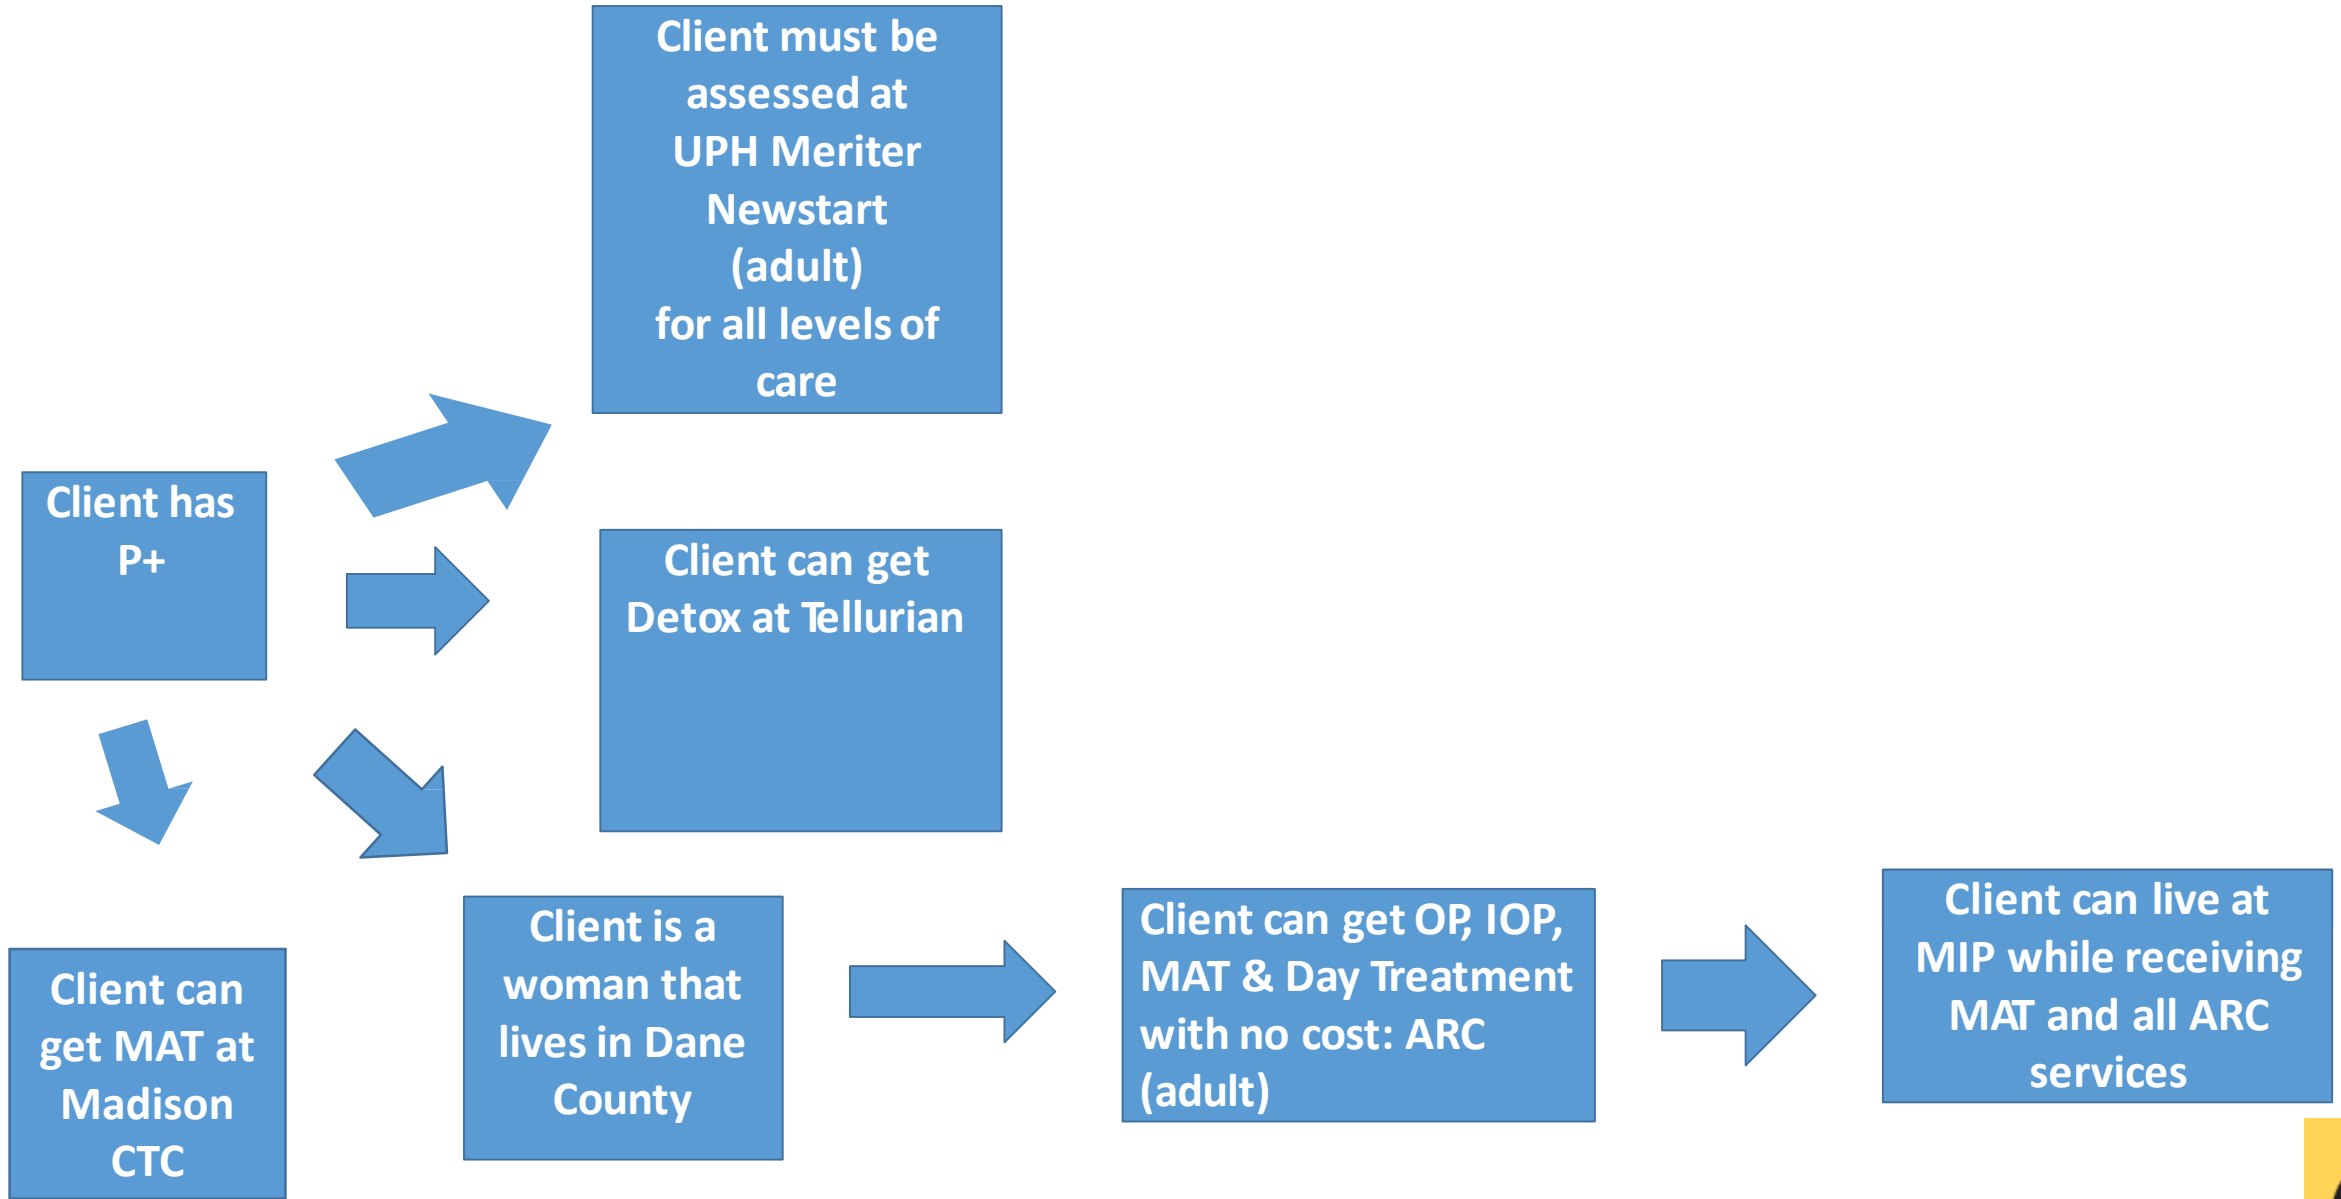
Client must be assessed at UPH Meriter Newstart (adult) for all levels of care

Client has P+

Client can get Detox at Tellurian

Client can get MAT at Madison CTC

Client is a woman that lives in Dane County

Client can get OP, IOP, MAT & Day Treatment with no cost: ARC (adult)

Client can live at MIP while receiving MAT and all ARC services